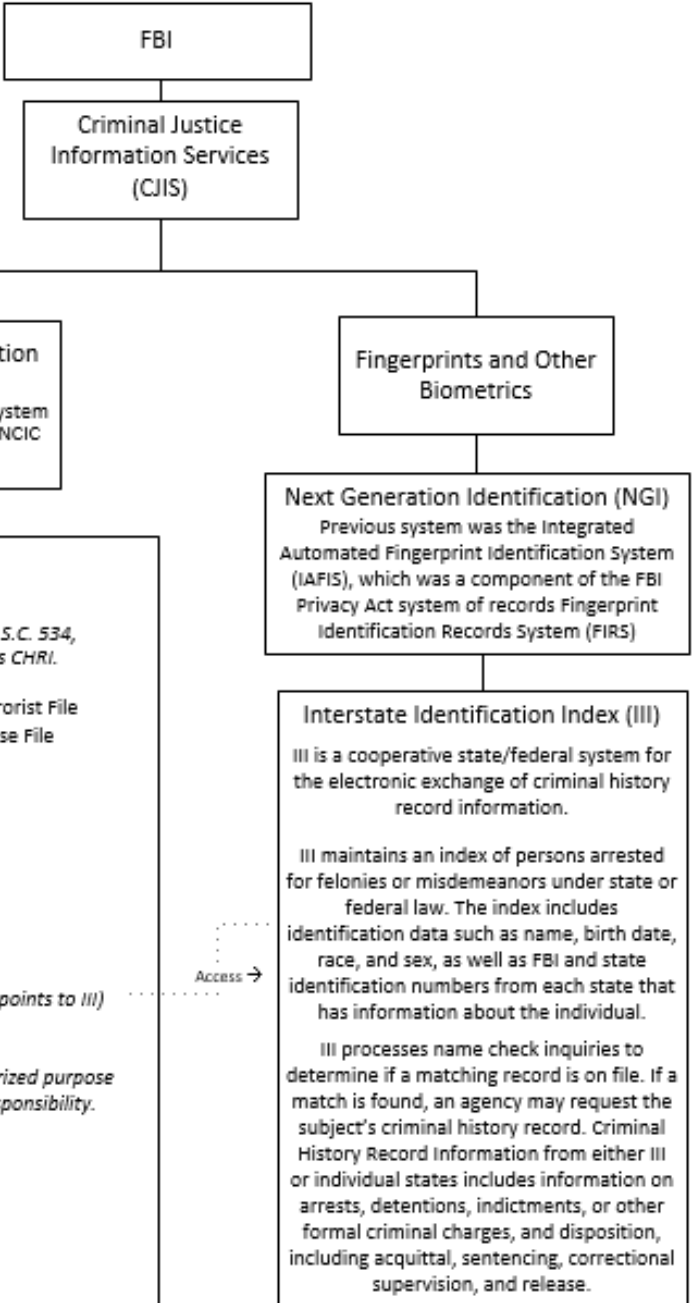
FBI

Criminal Justice Information Services (CJIS)

tion

ystem NCIC

S.C. 534, s CHRI.

rorist File se File

points to III)

Access →

rized purpose ponsibility.

Fingerprints and Other Biometrics

Next Generation Identification (NGI)
Previous system was the Integrated Automated Fingerprint Identification System (IAFIS), which was a component of the FBI Privacy Act system of records Fingerprint Identification Records System (FIRS)

Interstate Identification Index (III)

III is a cooperative state/federal system for the electronic exchange of criminal history record information.

III maintains an index of persons arrested for felonies or misdemeanors under state or federal law. The index includes identification data such as name, birth date, race, and sex, as well as FBI and state identification numbers from each state that has information about the individual.

III processes name check inquiries to determine if a matching record is on file. If a match is found, an agency may request the subject's criminal history record. Criminal History Record Information from either III or individual states includes information on arrests, detentions, indictments, or other formal criminal charges, and disposition, including acquittal, sentencing, correctional supervision, and release.